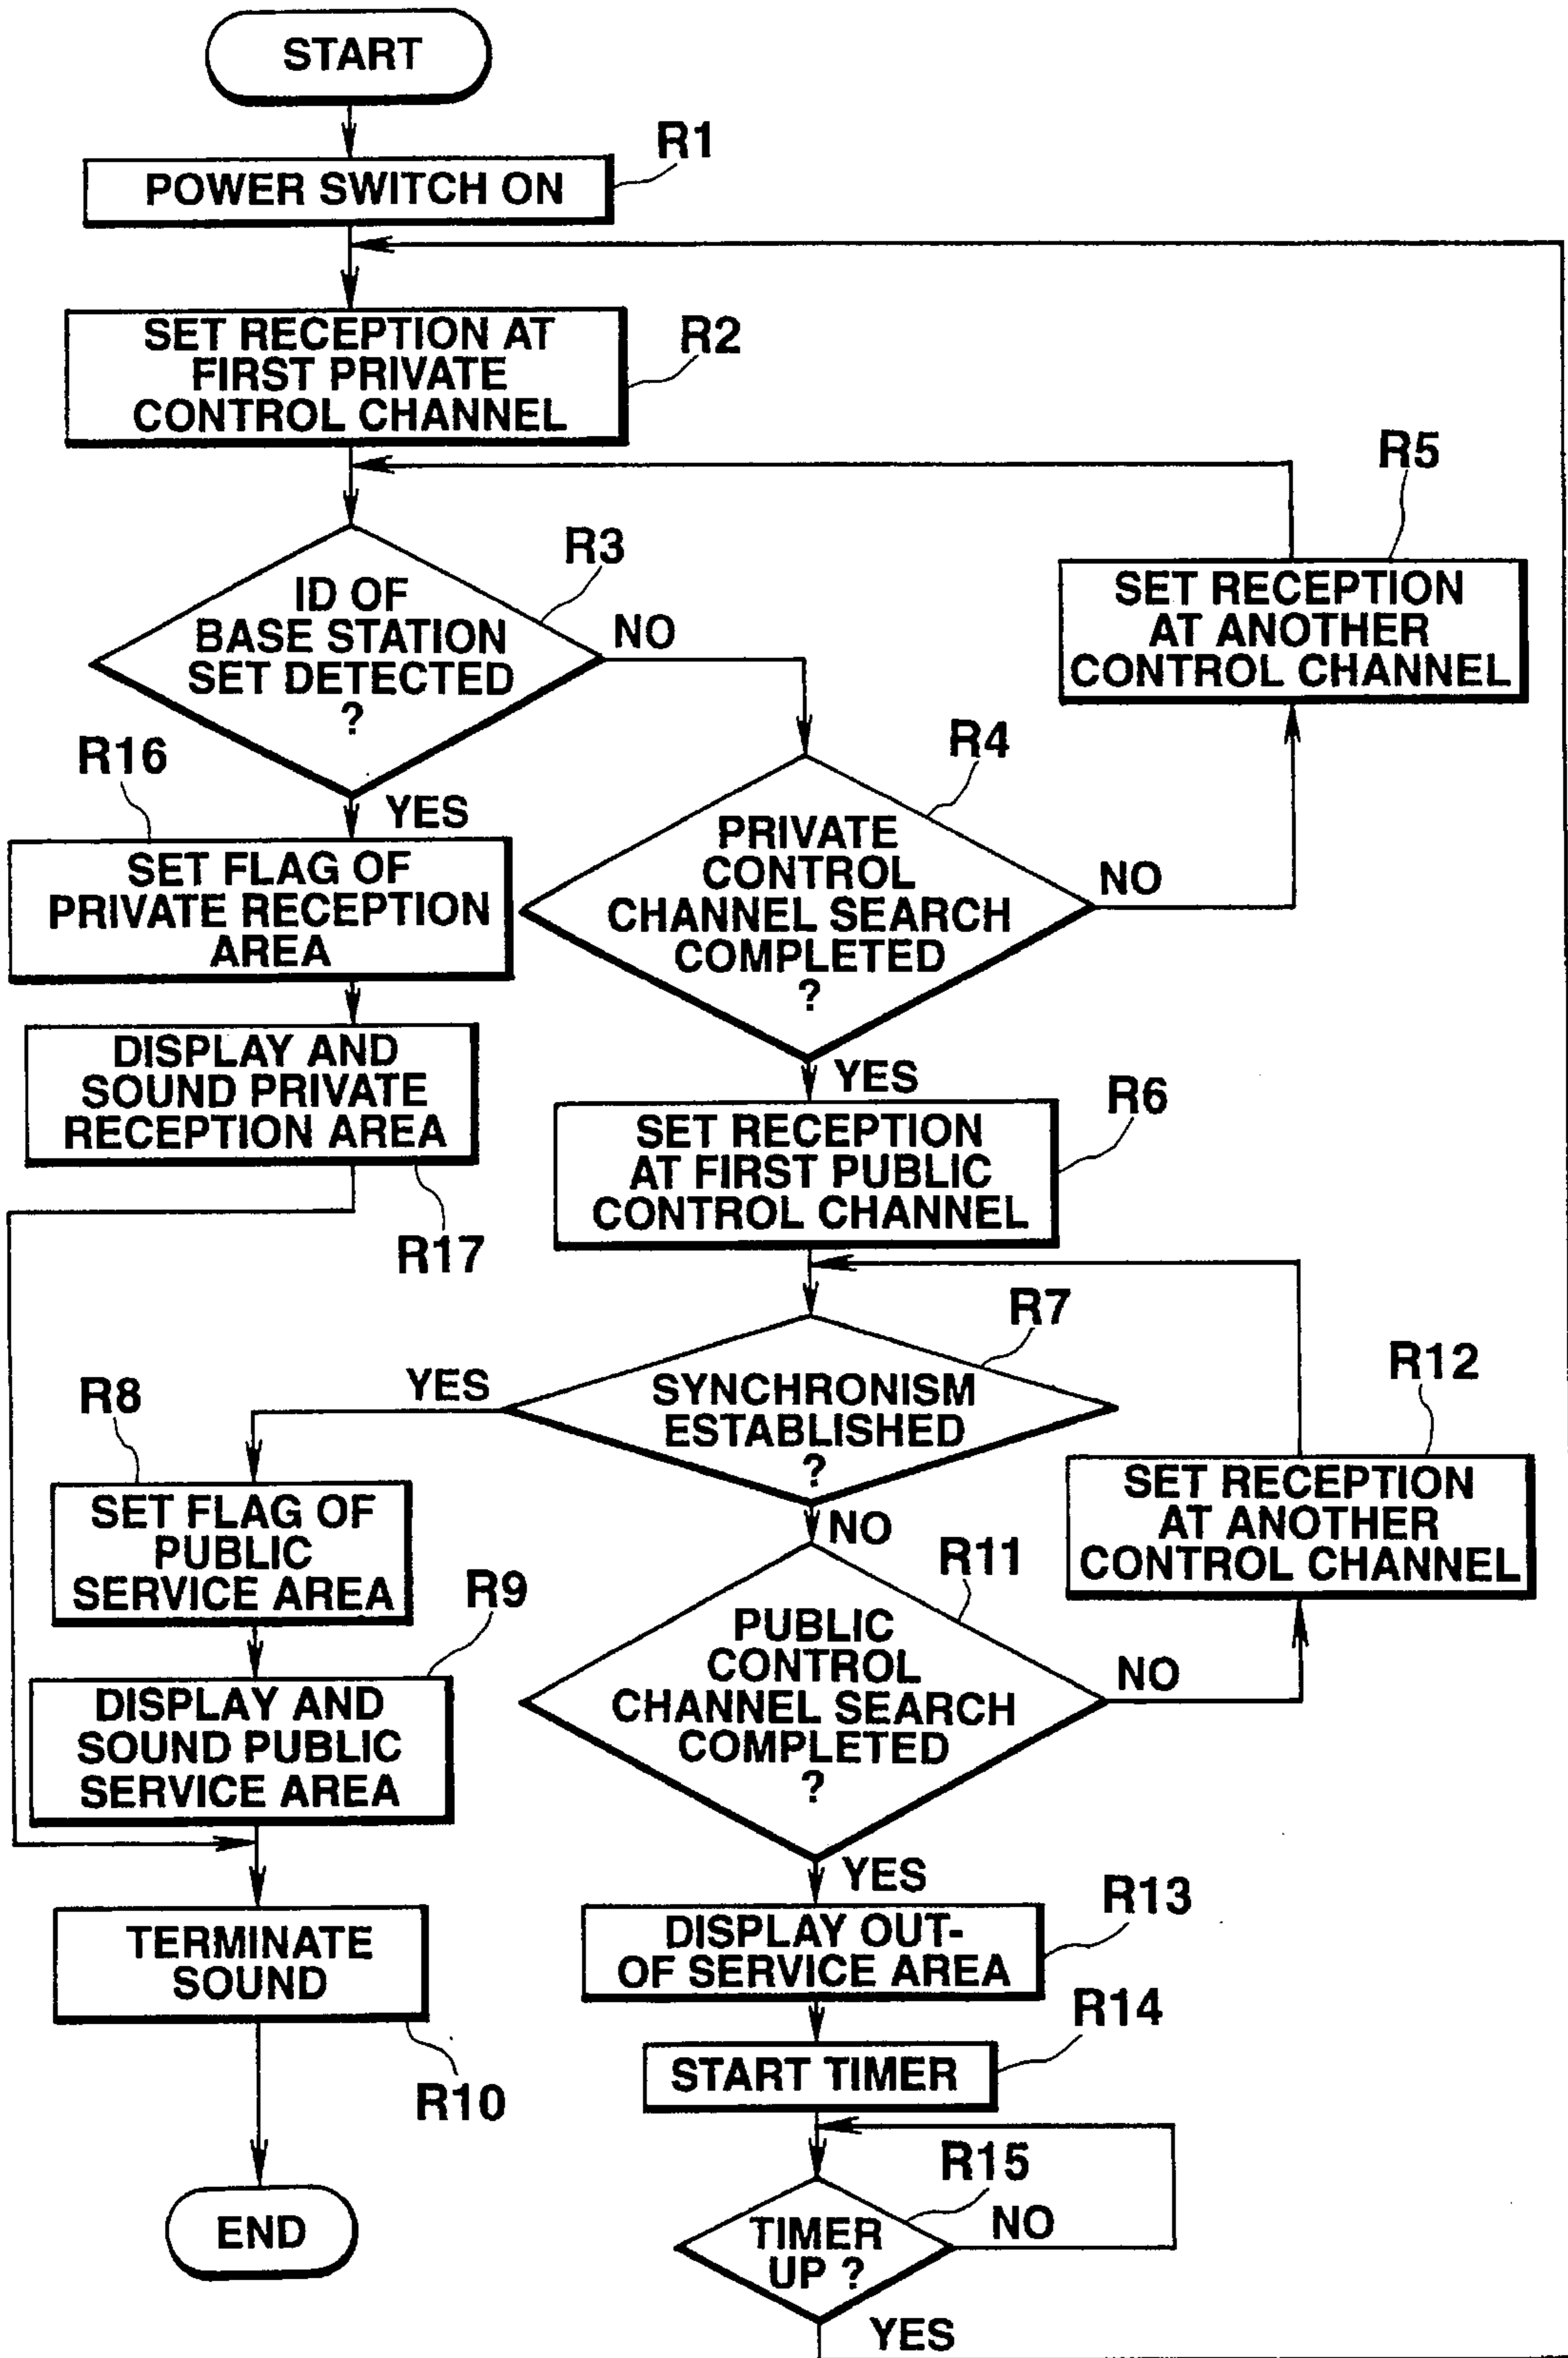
START

POWER SWITCH ON

R1

SET RECEPTION AT FIRST PRIVATE CONTROL CHANNEL

R2

R5

SET RECEPTION AT ANOTHER CONTROL CHANNEL

R3

ID OF BASE STATION SET DETECTED ?

NO

R16

YES

R4

SET FLAG OF PRIVATE RECEPTION AREA

PRIVATE CONTROL CHANNEL SEARCH COMPLETED ?

NO

DISPLAY AND SOUND PRIVATE RECEPTION AREA

YES

SET RECEPTION AT FIRST PUBLIC CONTROL CHANNEL

R6

R17

R7

YES

SYNCHRONISM ESTABLISHED ?

R12

R8

SET FLAG OF PUBLIC SERVICE AREA

NO

SET RECEPTION AT ANOTHER CONTROL CHANNEL

R11

R9

PUBLIC CONTROL CHANNEL SEARCH COMPLETED ?

NO

DISPLAY AND SOUND PUBLIC SERVICE AREA

YES

R13

TERMINATE SOUND

DISPLAY OUT-OF SERVICE AREA

R14

START TIMER

R10

R15

END

TIMER UP ?

NO

YES